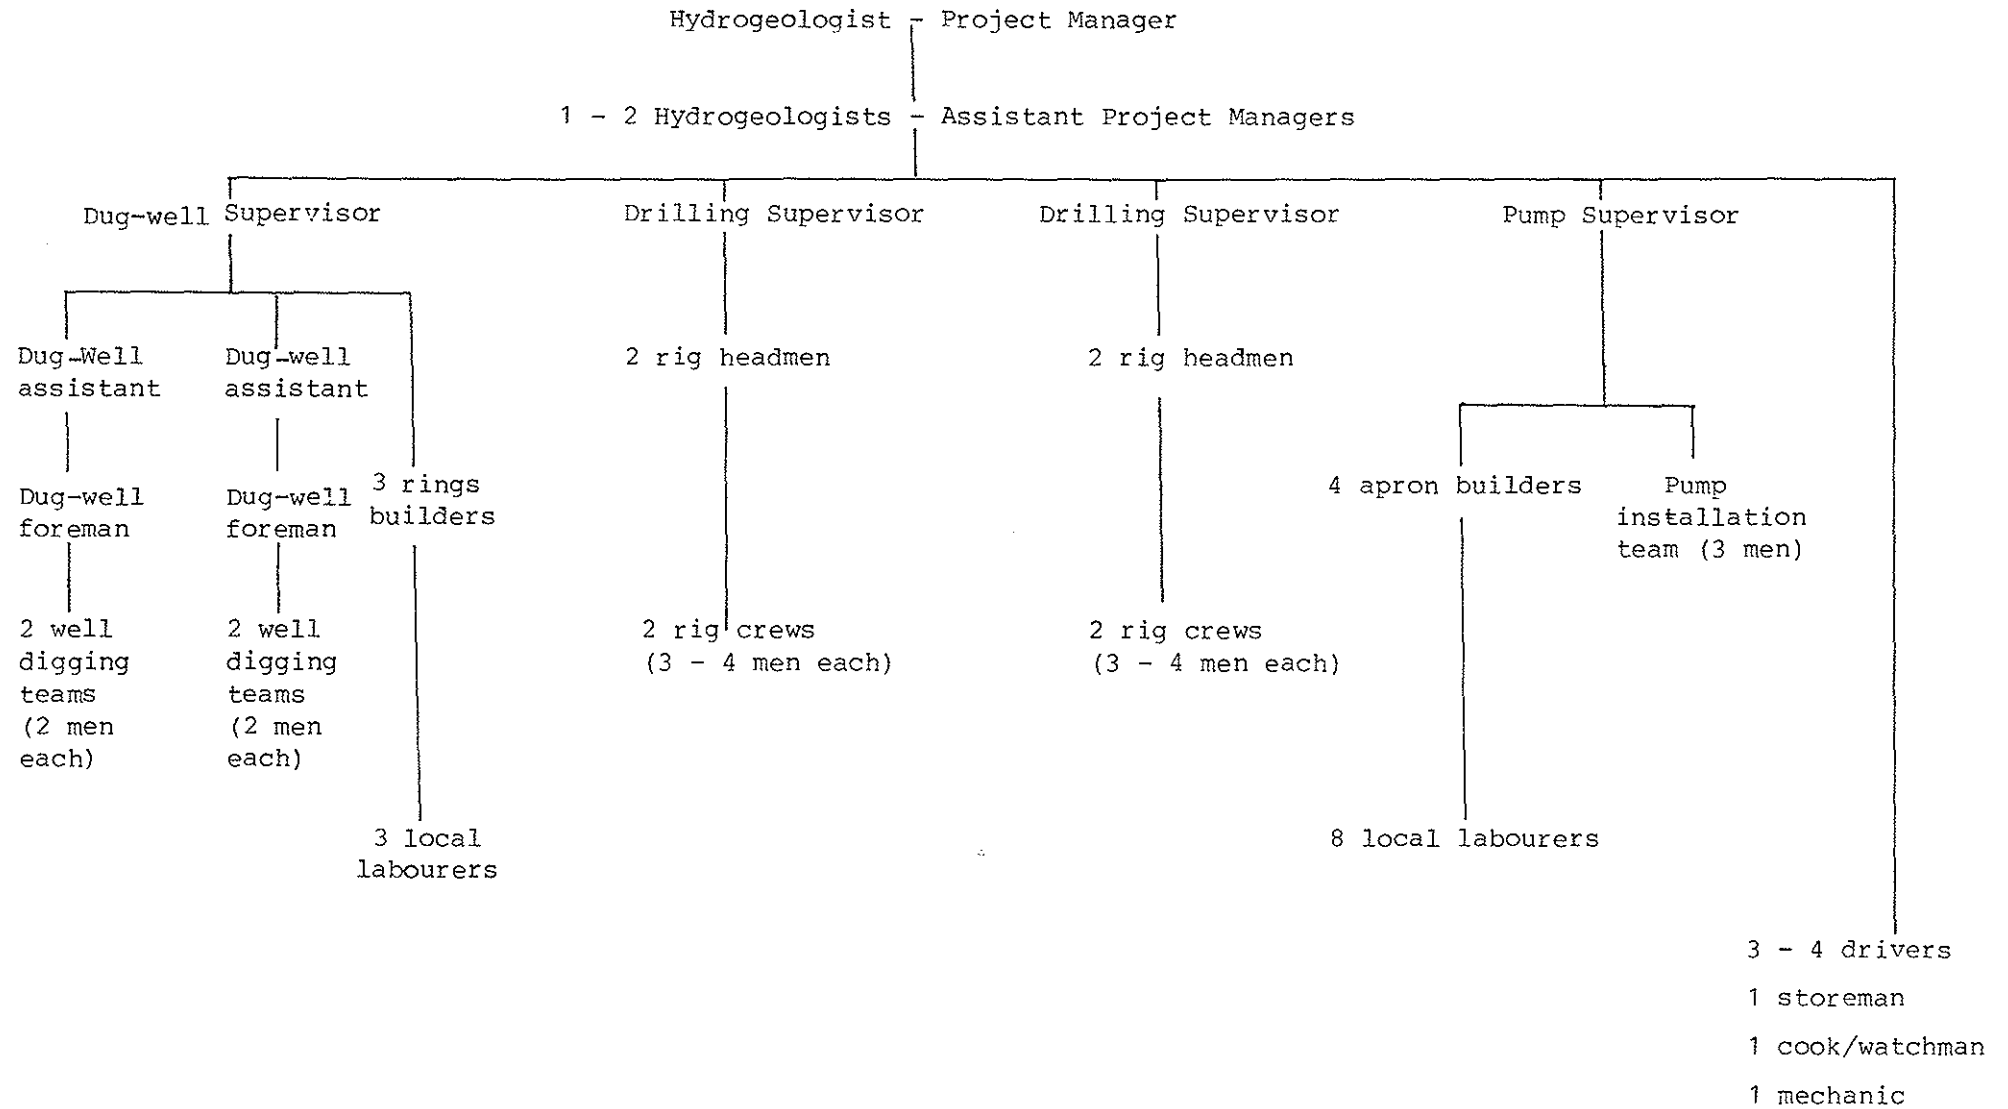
Hydrogeologist - Project Manager

1 - 2 Hydrogeologists - Assistant Project Managers

Dug-well Supervisor

Drilling Supervisor

Drilling Supervisor

Pump Supervisor

Dug-Well assistant

Dug-well assistant

Dug-well foreman

Dug-well foreman

3 rings builders

2 well digging teams (2 men each)

2 well digging teams (2 men each)

3 local labourers

2 rig headmen

2 rig crews (3 - 4 men each)

2 rig headmen

2 rig crews (3 - 4 men each)

4 apron builders

Pump installation team (3 men)

8 local labourers

3 - 4 drivers

1 storeman

1 cook/watchman

1 mechanic